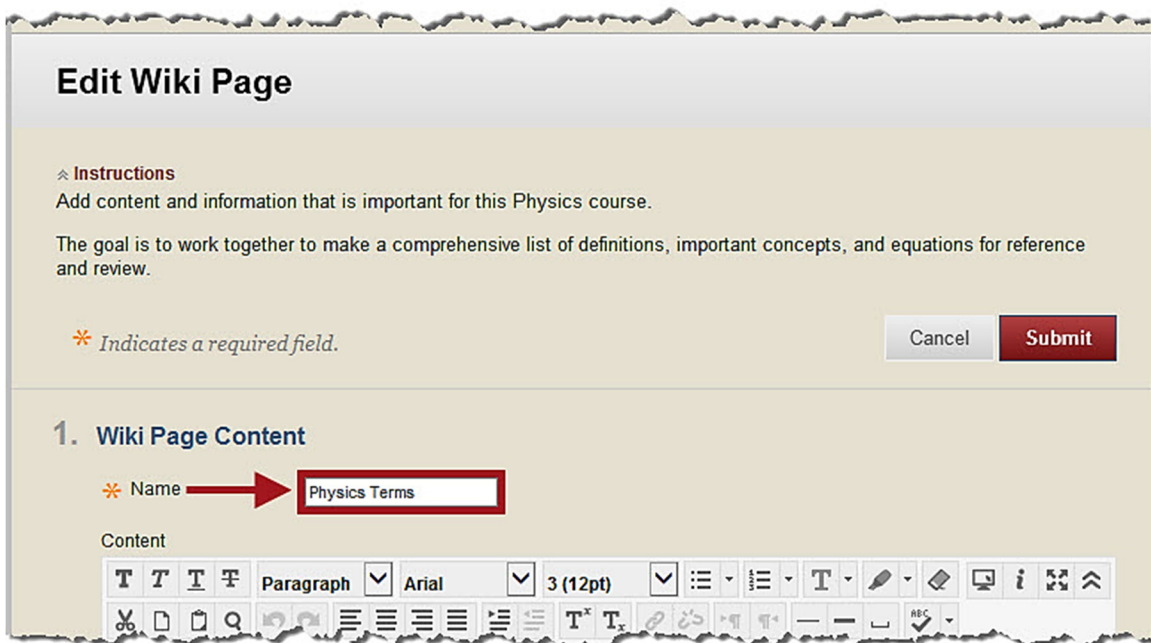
Edit Wiki Page

Instructions

Add content and information that is important for this Physics course.

The goal is to work together to make a comprehensive list of definitions, important concepts, and equations for reference and review.

* Indicates a required field.

Cancel Submit

1. Wiki Page Content

* Name Physics Terms

Content

Paragraph Arial 3 (12pt)